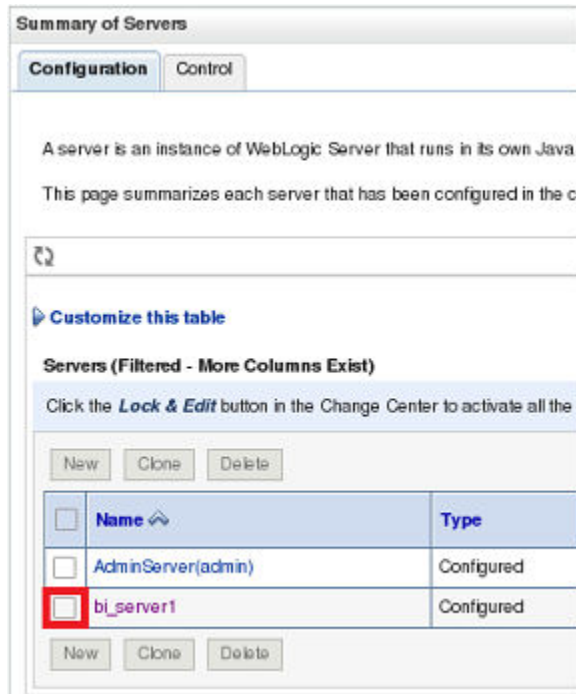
Summary of Servers

Configuration | Control

A server is an instance of WebLogic Server that runs in its own Java

This page summarizes each server that has been configured in the c

Customize this table

Servers (Filtered - More Columns Exist)

Click the Lock & Edit button in the Change Center to activate all the

New Clone Delete

| | Name | Type |
|---|---|---|
| | AdminServer(admin) | Configured |
| | bi_server1 | Configured |

New Clone Delete